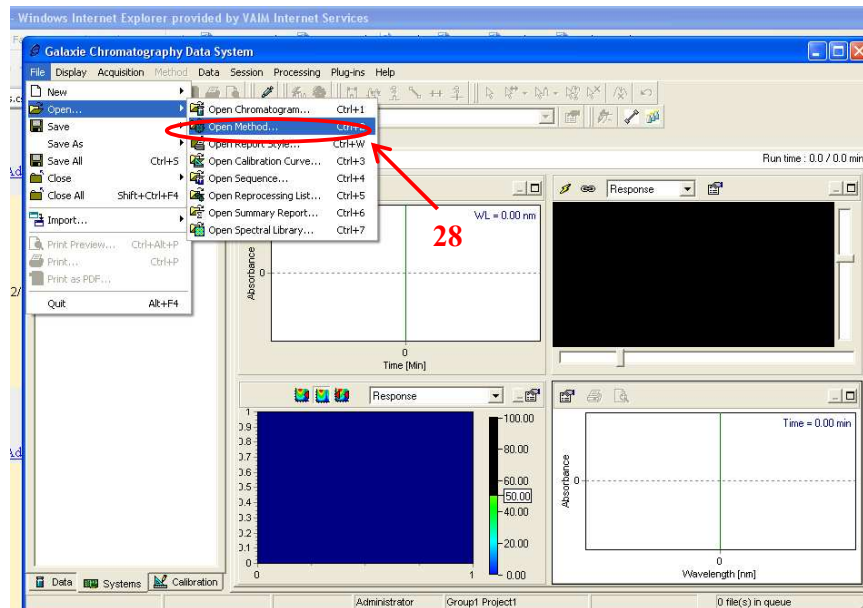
Windows Internet Explorer provided by VAIM Internet Services

Galaxie Chromatography Data System

File Display Acquisition Method Data Session Processing Plug-ins Help

New
Open...
Save
Save As
Save All Ctrl+S
Close
Close All Shift+Ctrl+F4
Import...
Print Preview... Ctrl+Alt+P
Print... Ctrl+P
Print as PDF...
Quit Alt+F4

Open Chromatogram... Ctrl+1
Open Method... Ctrl+2
Open Report Style... Ctrl+W
Open Calibration Curve... Ctrl+3
Open Sequence... Ctrl+4
Open Reprocessing List... Ctrl+5
Open Summary Report... Ctrl+6
Open Spectral Library... Ctrl+7

28

Run time : 0.0 / 0.0 min

WL = 0.00 nm

Absorbance

0

0

Time [Min]

Response

Response

1
3.9
3.8
3.7
3.6
3.5
3.4
3.3
3.2
3.1
0
0
1

100.00
80.00
60.00
50.00
40.00
20.00
0.00

Time = 0.00 min

Absorbance

0

0

Wavelength [nm]

Data Systems Calibration

Administrator Group1 Project1 0 file(s) in queue